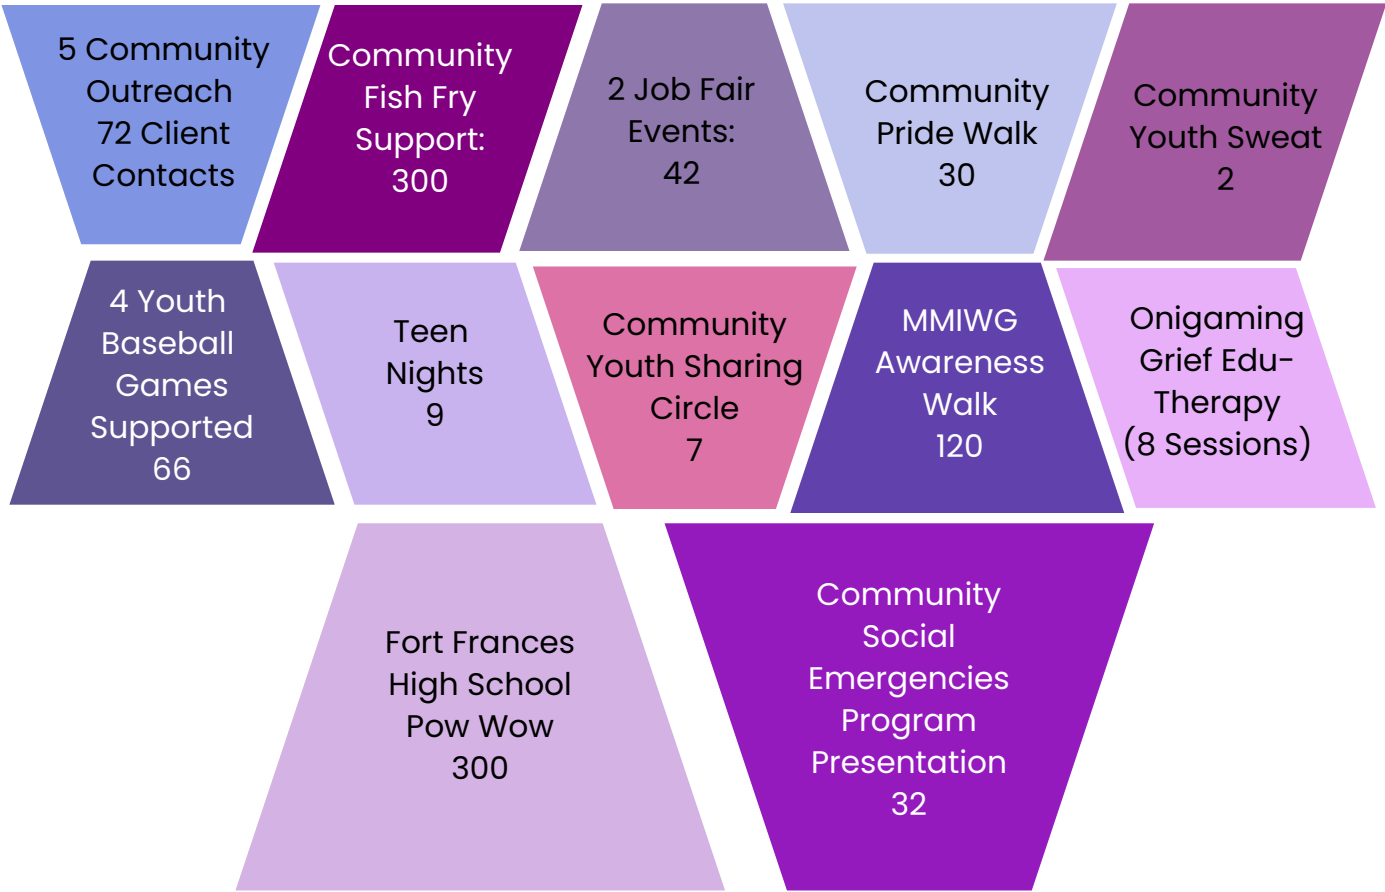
5 Community Outreach 72 Client Contacts

Community Fish Fry Support: 300

2 Job Fair Events: 42

Community Pride Walk 30

Community Youth Sweat 2

4 Youth Baseball Games Supported 66

Teen Nights 9

Community Youth Sharing Circle 7

MMIWG Awareness Walk 120

Onigaming Grief Edu-Therapy (8 Sessions)

Fort Frances High School Pow Wow 300

Community Social Emergencies Program Presentation 32